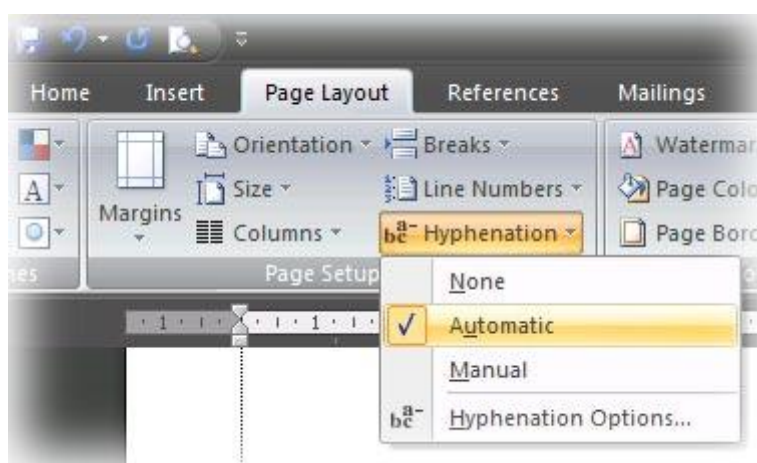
Home Insert Page Layout References Mailings

Margins
Orientation
Size
Columns
Breaks
Line Numbers
Hyphenation
Waterma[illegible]
Page Col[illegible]
Page Bor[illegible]
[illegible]es
Page Setup

1 · 1

None
✓ Automatic
Manual
Hyphenation Options...